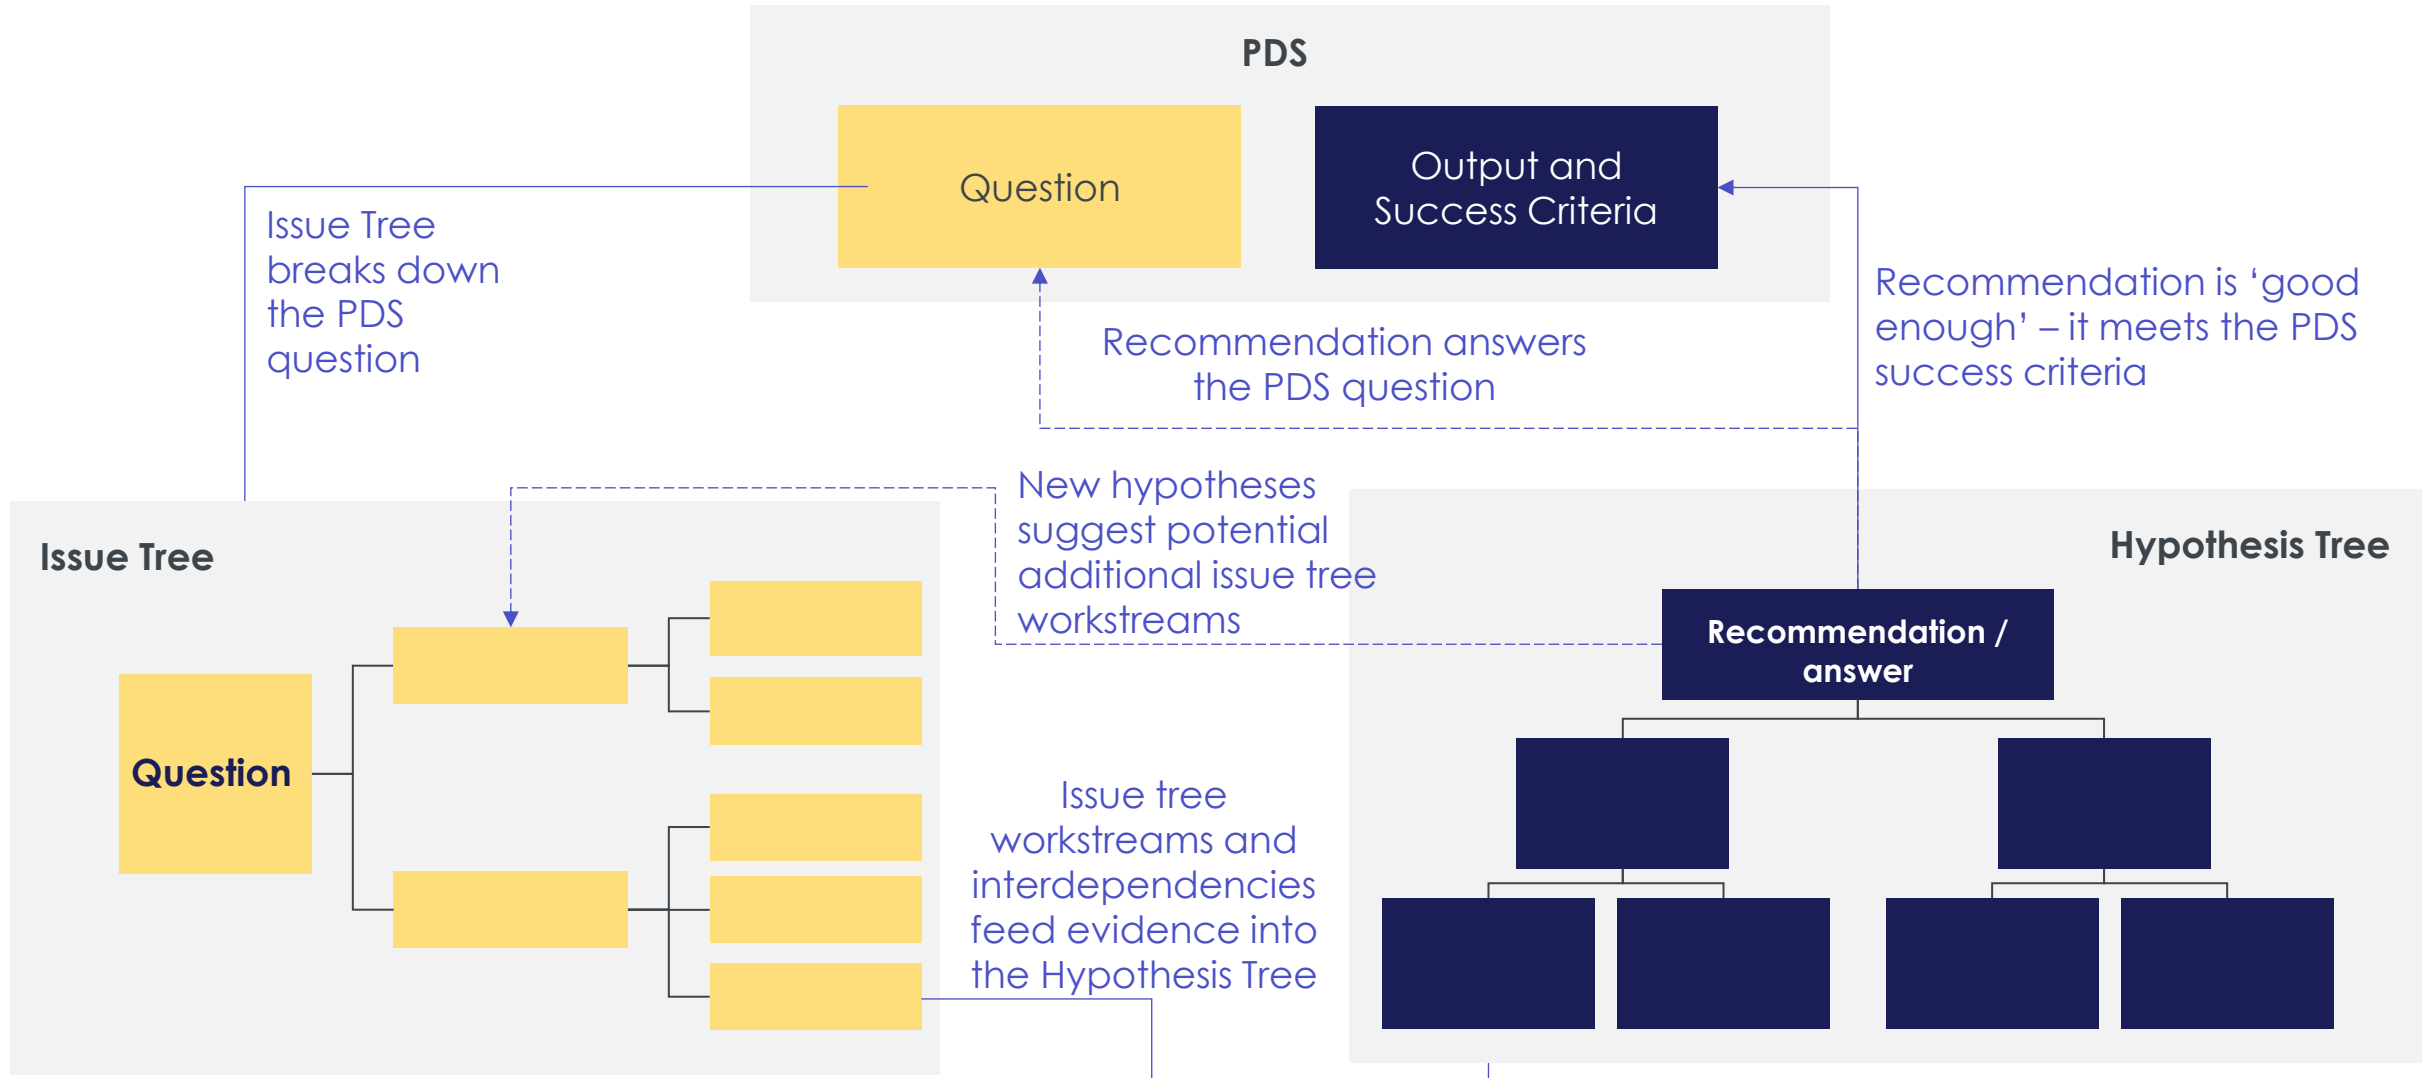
PDS

Question

Output and Success Criteria

Issue Tree breaks down the PDS question

Recommendation answers the PDS question

Recommendation is ‘good enough’ – it meets the PDS success criteria

New hypotheses suggest potential additional issue tree workstreams

Issue Tree

Question

Hypothesis Tree

Recommendation / answer

Issue tree workstreams and interdependencies feed evidence into the Hypothesis Tree